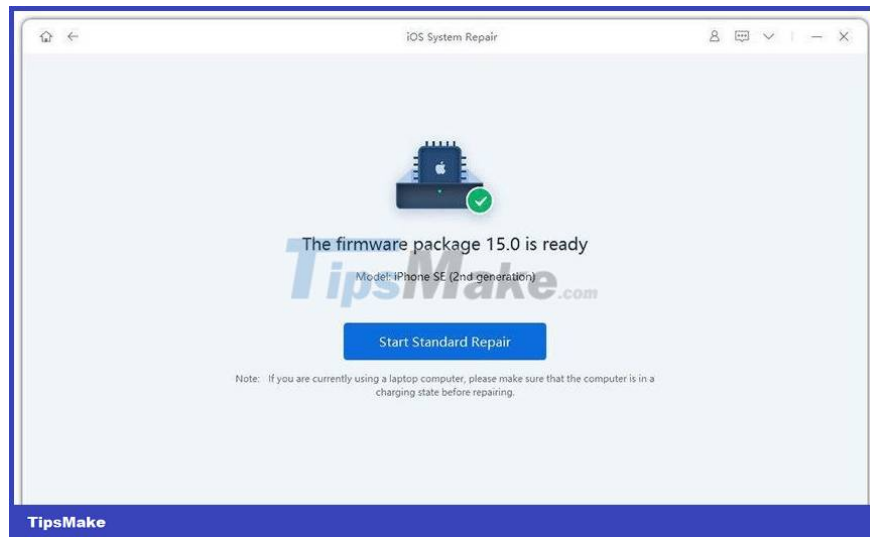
iOS System Repair

The firmware package 15.0 is ready

Model: iPhone SE (2nd generation)

TipsMake.com

Start Standard Repair

Note: If you are currently using a laptop computer, please make sure that the computer is in a charging state before repairing.

TipsMake